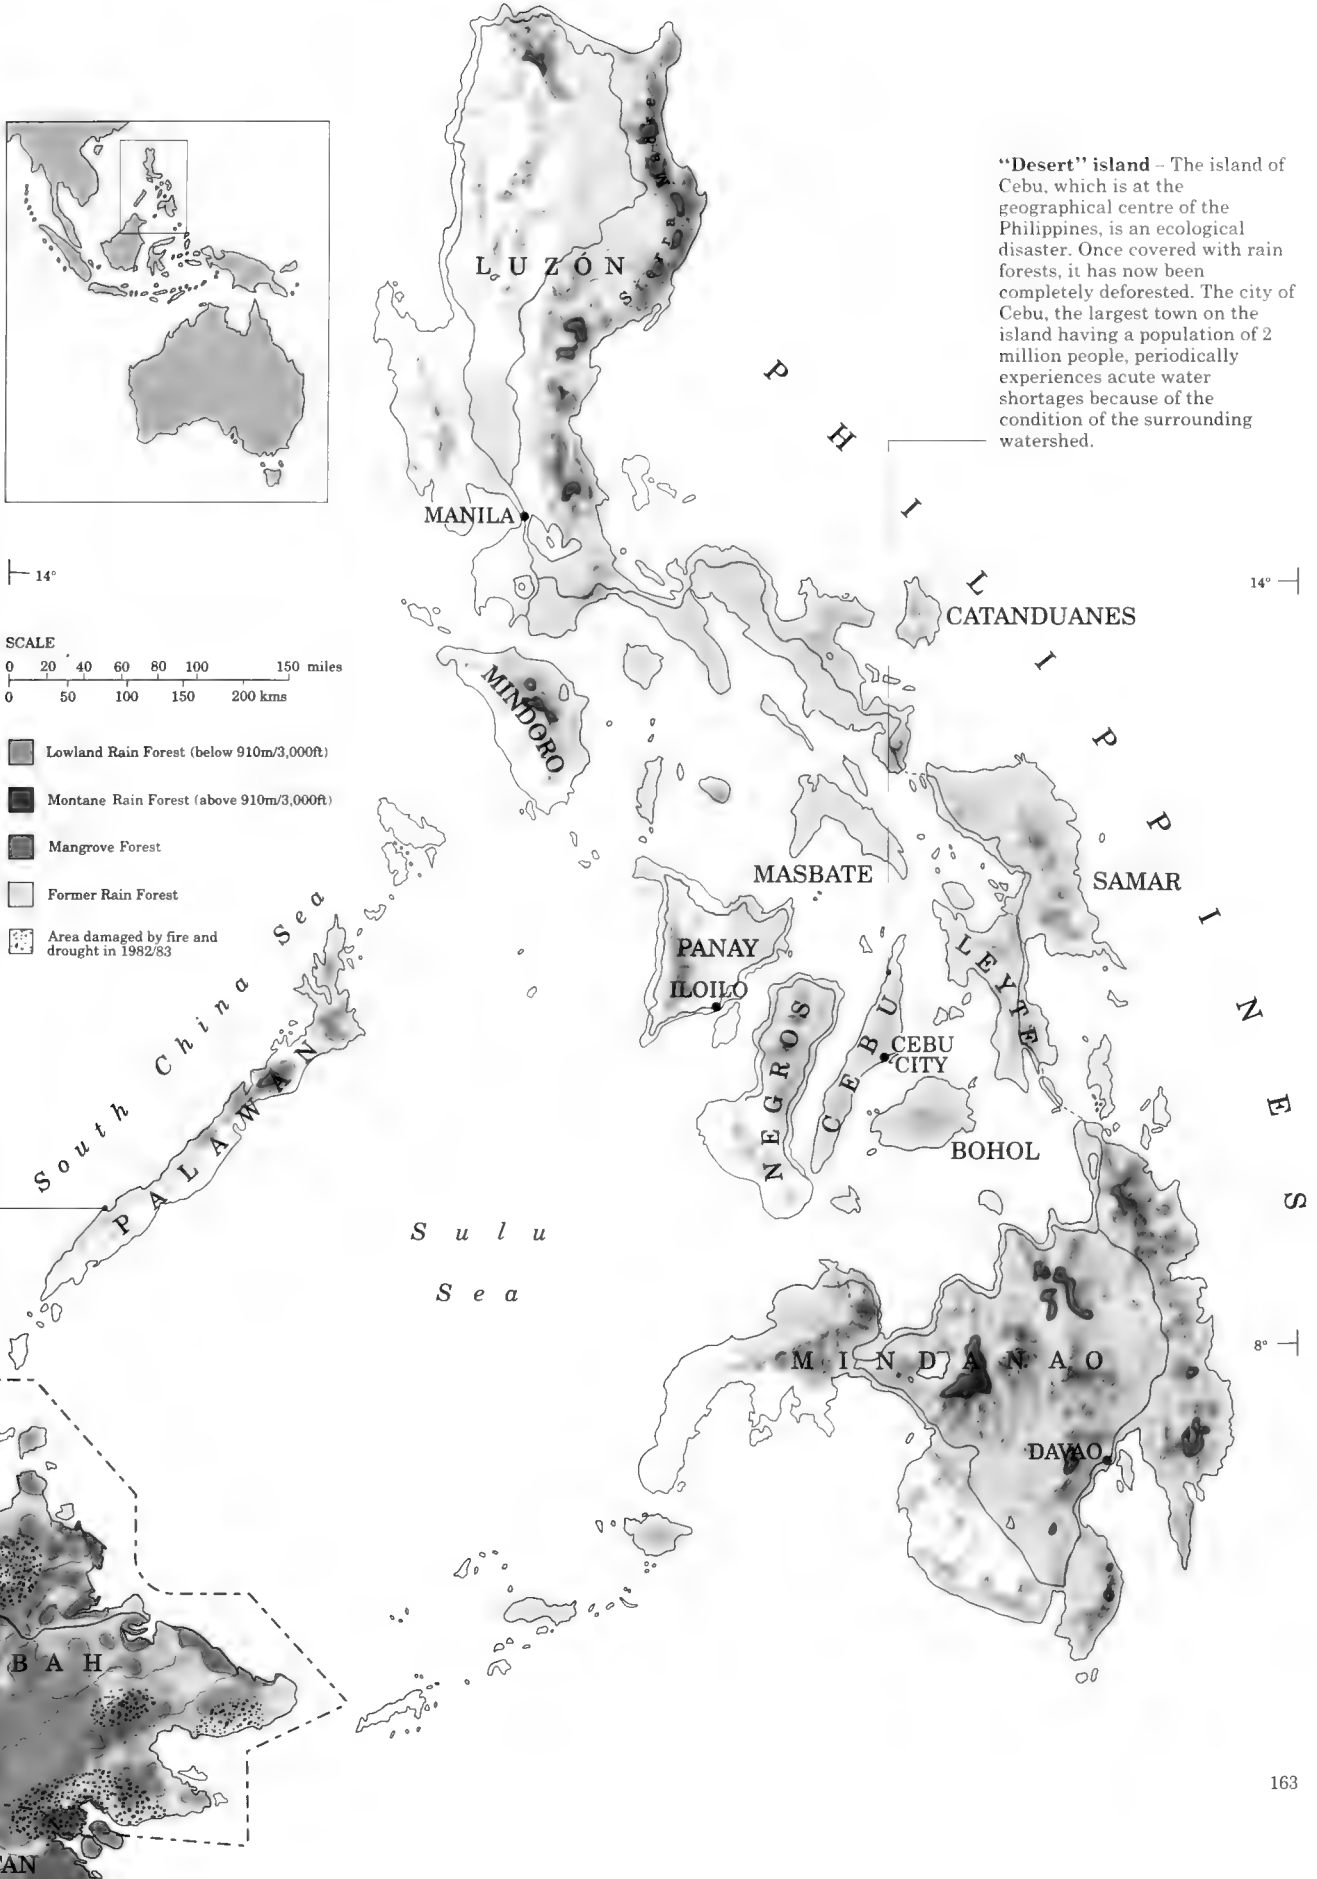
"Desert" island – The island of Cebu, which is at the geographical centre of the Philippines, is an ecological disaster. Once covered with rain forests, it has now been completely deforested. The city of Cebu, the largest town on the island having a population of 2 million people, periodically experiences acute water shortages because of the condition of the surrounding watershed.

LUZÓN

Sierra Madre

PHILIPPINES

MANILA

14°

14°

SCALE
0 20 40 60 80 100 150 miles
0 50 100 150 200 kms

Lowland Rain Forest (below 910m/3,000ft)

Montane Rain Forest (above 910m/3,000ft)

Mangrove Forest

Former Rain Forest

Area damaged by fire and drought in 1982/83

CATANDUANES

MINDORO

MASBATE

SAMAR

PANAY

ILOILO

LEYTE

NEGROS

CEBU

CEBU CITY

BOHOL

South China Sea

PALAWAN

Sulu Sea

MINDANAO

8°

DAVAO

BAH

AN

163